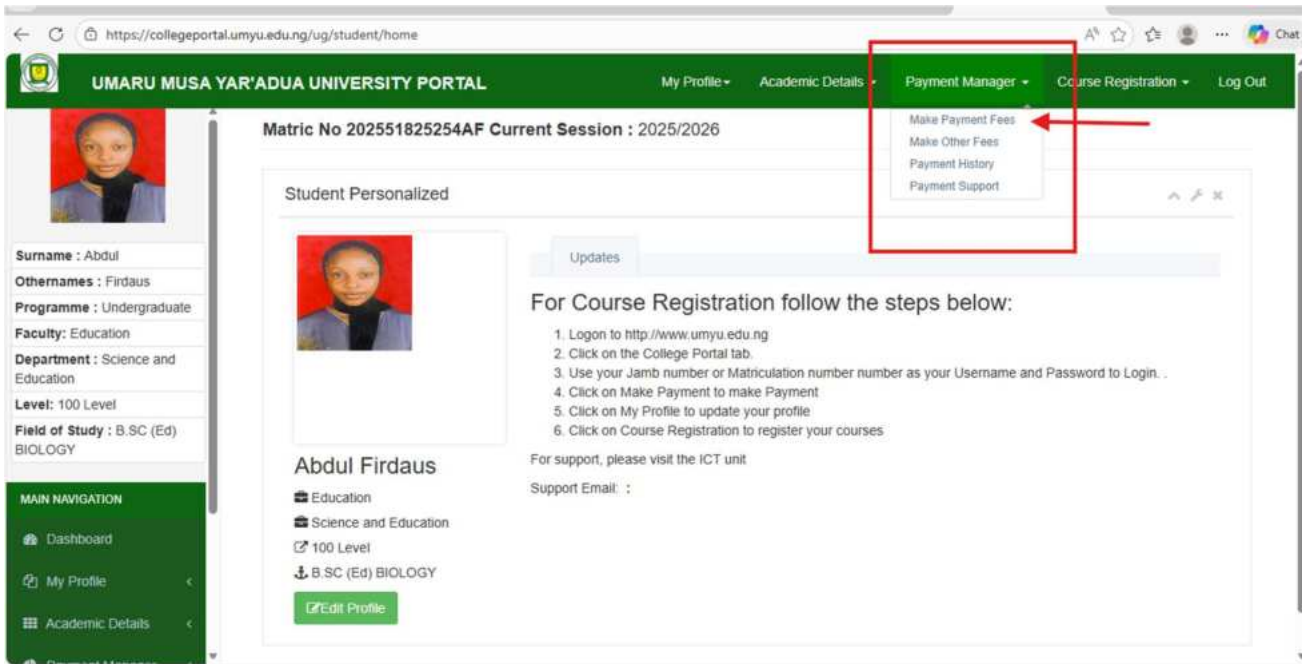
https://collegeportal.umyu.edu.ng/ug/student/home

Chat

UMARU MUSA YAR'ADUA UNIVERSITY PORTAL

My Profile Academic Details Payment Manager Course Registration Log Out

Make Payment Fees
Make Other Fees
Payment History
Payment Support

Matric No 202551825254AF Current Session : 2025/2026

Surname : Abdul
Othernames : Firdaus
Programme : Undergraduate
Faculty: Education
Department : Science and Education
Level: 100 Level
Field of Study : B.SC (Ed) BIOLOGY

MAIN NAVIGATION
Dashboard
My Profile
Academic Details
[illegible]

Student Personalized

Abdul Firdaus
Education
Science and Education
100 Level
B.SC (Ed) BIOLOGY
Edit Profile

Updates

For Course Registration follow the steps below:

1. Logon to http://www.umyu.edu.ng
2. Click on the College Portal tab.
3. Use your Jamb number or Matriculation number number as your Username and Password to Login. .
4. Click on Make Payment to make Payment
5. Click on My Profile to update your profile
6. Click on Course Registration to register your courses

For support, please visit the ICT unit

Support Email: :